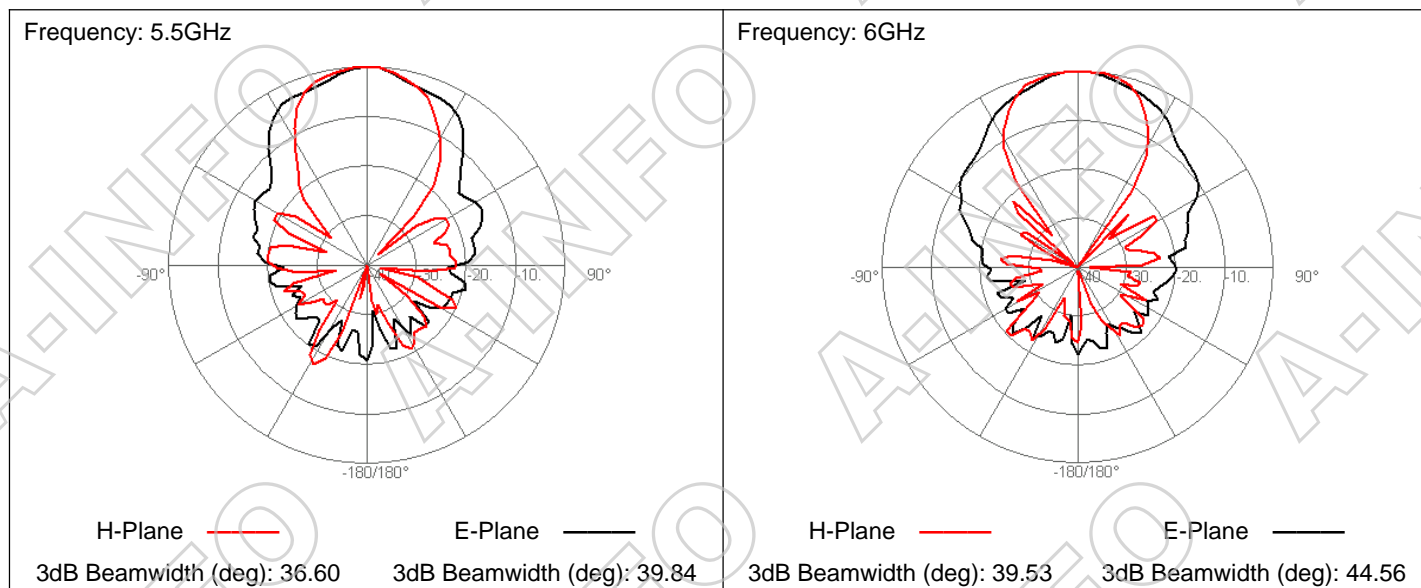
Frequency: 5.5GHz

-90°
-40
-30
-20.
-10.
90°
-180/180°

H-Plane
E-Plane
3dB Beamwidth (deg): 36.60
3dB Beamwidth (deg): 39.84

Frequency: 6GHz

-90°
-40
-30
-20.
-10.
90°
-180/180°

H-Plane
E-Plane
3dB Beamwidth (deg): 39.53
3dB Beamwidth (deg): 44.56

A-INFO